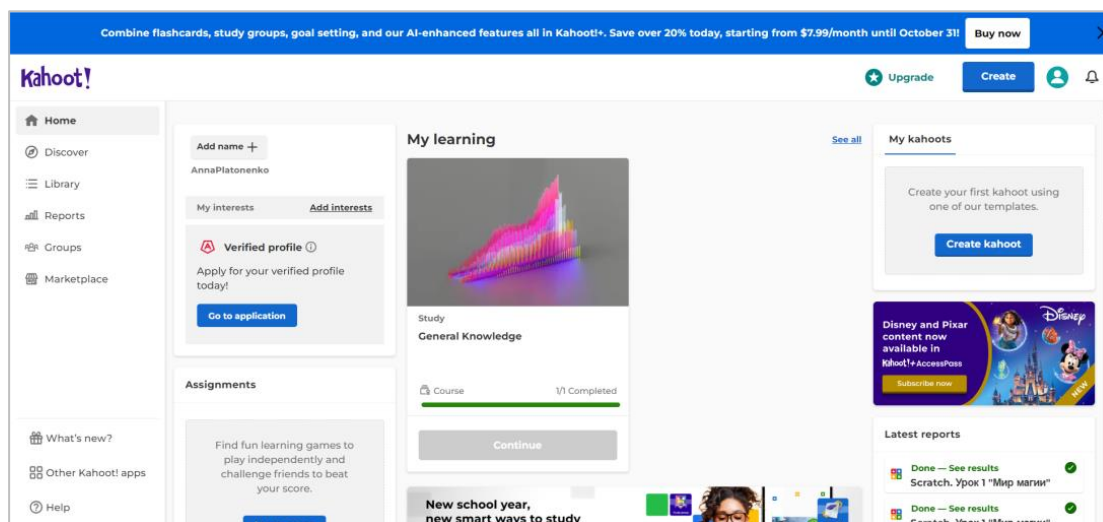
Combine flashcards, study groups, goal setting, and our AI-enhanced features all in Kahoot!+. Save over 20% today, starting from $7.99/month until October 31! Buy now

Kahoot!

Upgrade Create

Home
Discover
Library
Reports
Groups
Marketplace

What's new?
Other Kahoot! apps
Help

Add name +
AnnaPlatonenko

My interests Add interests

Verified profile ⓘ
Apply for your verified profile today!
Go to application

Assignments

Find fun learning games to play independently and challenge friends to beat your score.

My learning See all

Study
General Knowledge

Course 1/1 Completed

Continue

New school year, new smart ways to study

My kahoots

Create your first kahoot using one of our templates.
Create kahoot

Disney and Pixar content now available in Kahoot!+ AccessPass
Subscribe now
Disney
NEW

Latest reports

Done — See results
Scratch. Урок 1 "Мир магии"

Done — See results
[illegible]